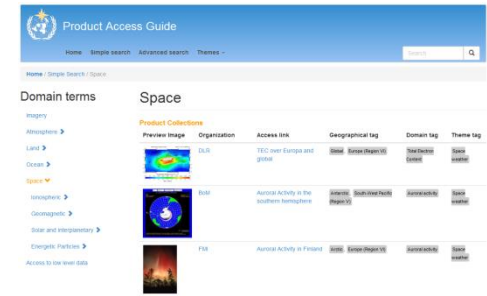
Product Access Guide

Home Simple search Advanced search Themes ⌄

Search

Home / Simple Search / Space

Domain terms

Imagery

Atmosphere ❯

Land ❯

Ocean ❯

Space ⌄

Ionosphere ❯

Geomagnetic ❯

Solar and interplanetary ❯

Energetic Particles ❯

Access to low level data

Space

Product Collections

| Preview Image | Organization | Access link | Geographical tag | Domain tag | Theme tag |
|---|---|---|---|---|---|
| | DLR | TEC over Europe and global | Global Europe (Region VI) | Total Electron Content | Space weather |
| | BoM | Auroral Activity in the southern hemisphere | Antarctic South-West Pacific (Region V) | Auroral activity | Space weather |
| | FMI | Auroral Activity in Finland | Arctic Europe (Region VI) | Auroral activity | Space weather |